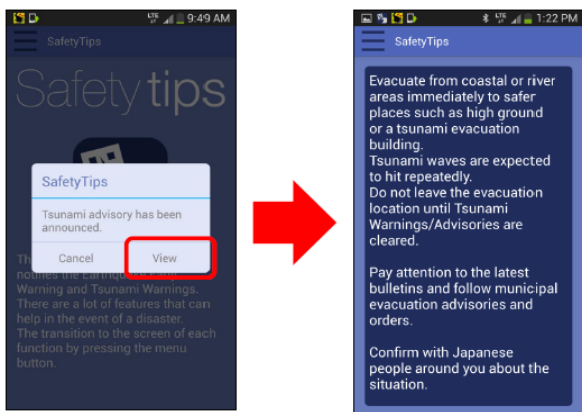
LTE 9:49 AM

SafetyTips

Safety tips

SafetyTips

Tsunami advisory has been announced.

Cancel

View

Th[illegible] notifies the Earthquake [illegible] Warning and Tsunami Warnings. There are a lot of features that can help in the event of a disaster. The transition to the screen of each function by pressing the menu button.

LTE 1:22 PM

SafetyTips

Evacuate from coastal or river areas immediately to safer places such as high ground or a tsunami evacuation building.
Tsunami waves are expected to hit repeatedly.
Do not leave the evacuation location until Tsunami Warnings/Advisories are cleared.

Pay attention to the latest bulletins and follow municipal evacuation advisories and orders.

Confirm with Japanese people around you about the situation.